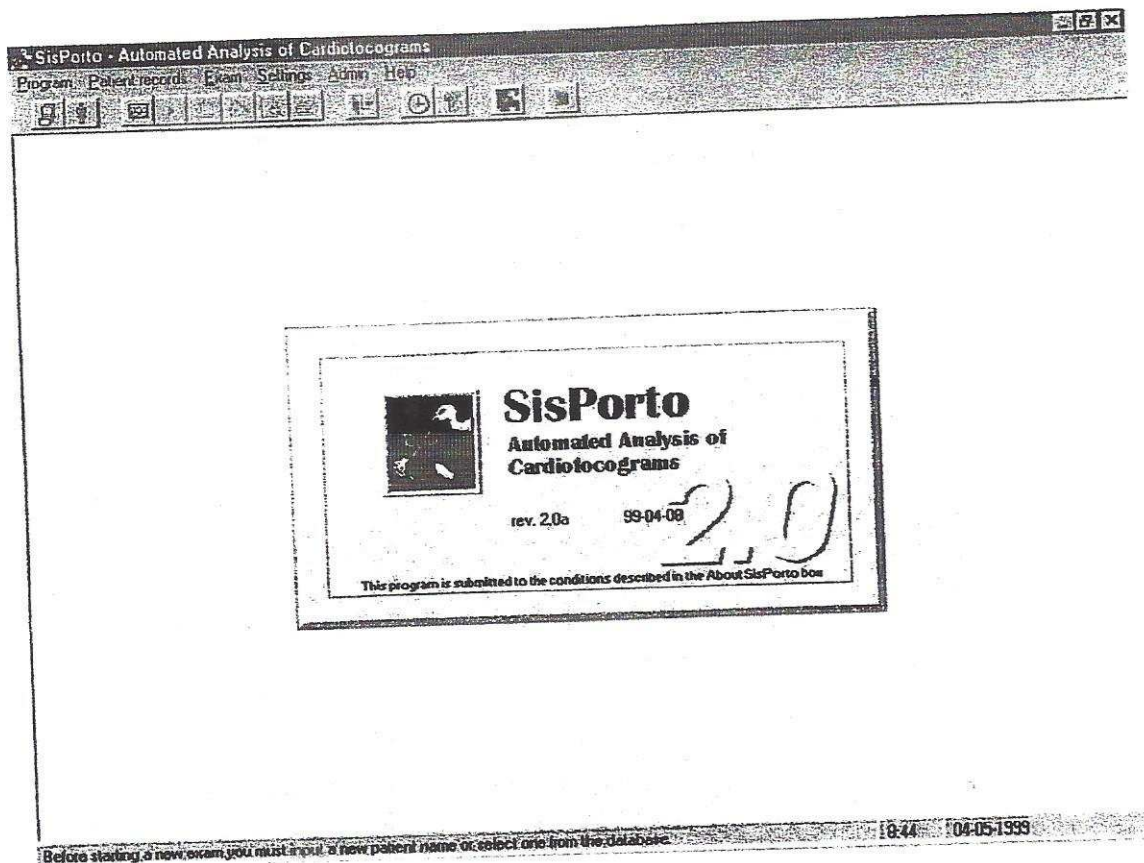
SisPorto - Automated Analysis of Cardiotocograms

Program Patient records Exam Settings Admin Help

SisPorto

Automated Analysis of Cardiotocograms

rev. 2.0a 99-04-08

2.0

This program is submitted to the conditions described in the About SisPorto box

Before starting a new exam you must input a new patient name or select one from the database.

18:44 04-05-1999